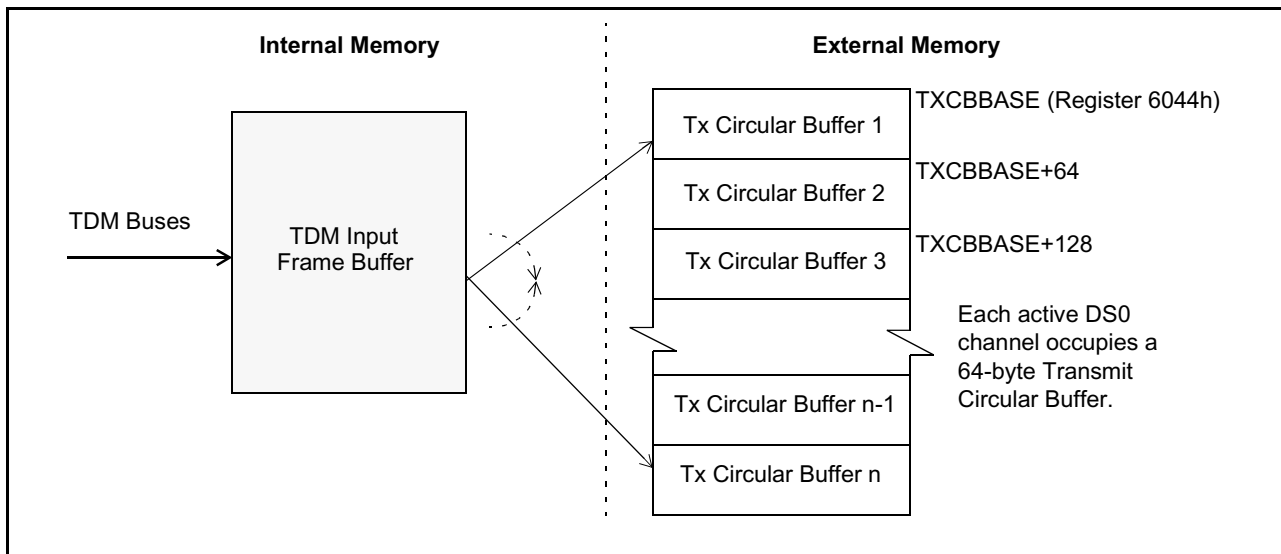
Internal Memory

External Memory

TDM Buses

TDM Input Frame Buffer

Tx Circular Buffer 1

TXCBBASE (Register 6044h)

Tx Circular Buffer 2

TXCBBASE+64

Tx Circular Buffer 3

TXCBBASE+128

Each active DS0 channel occupies a 64-byte Transmit Circular Buffer.

Tx Circular Buffer n-1

Tx Circular Buffer n